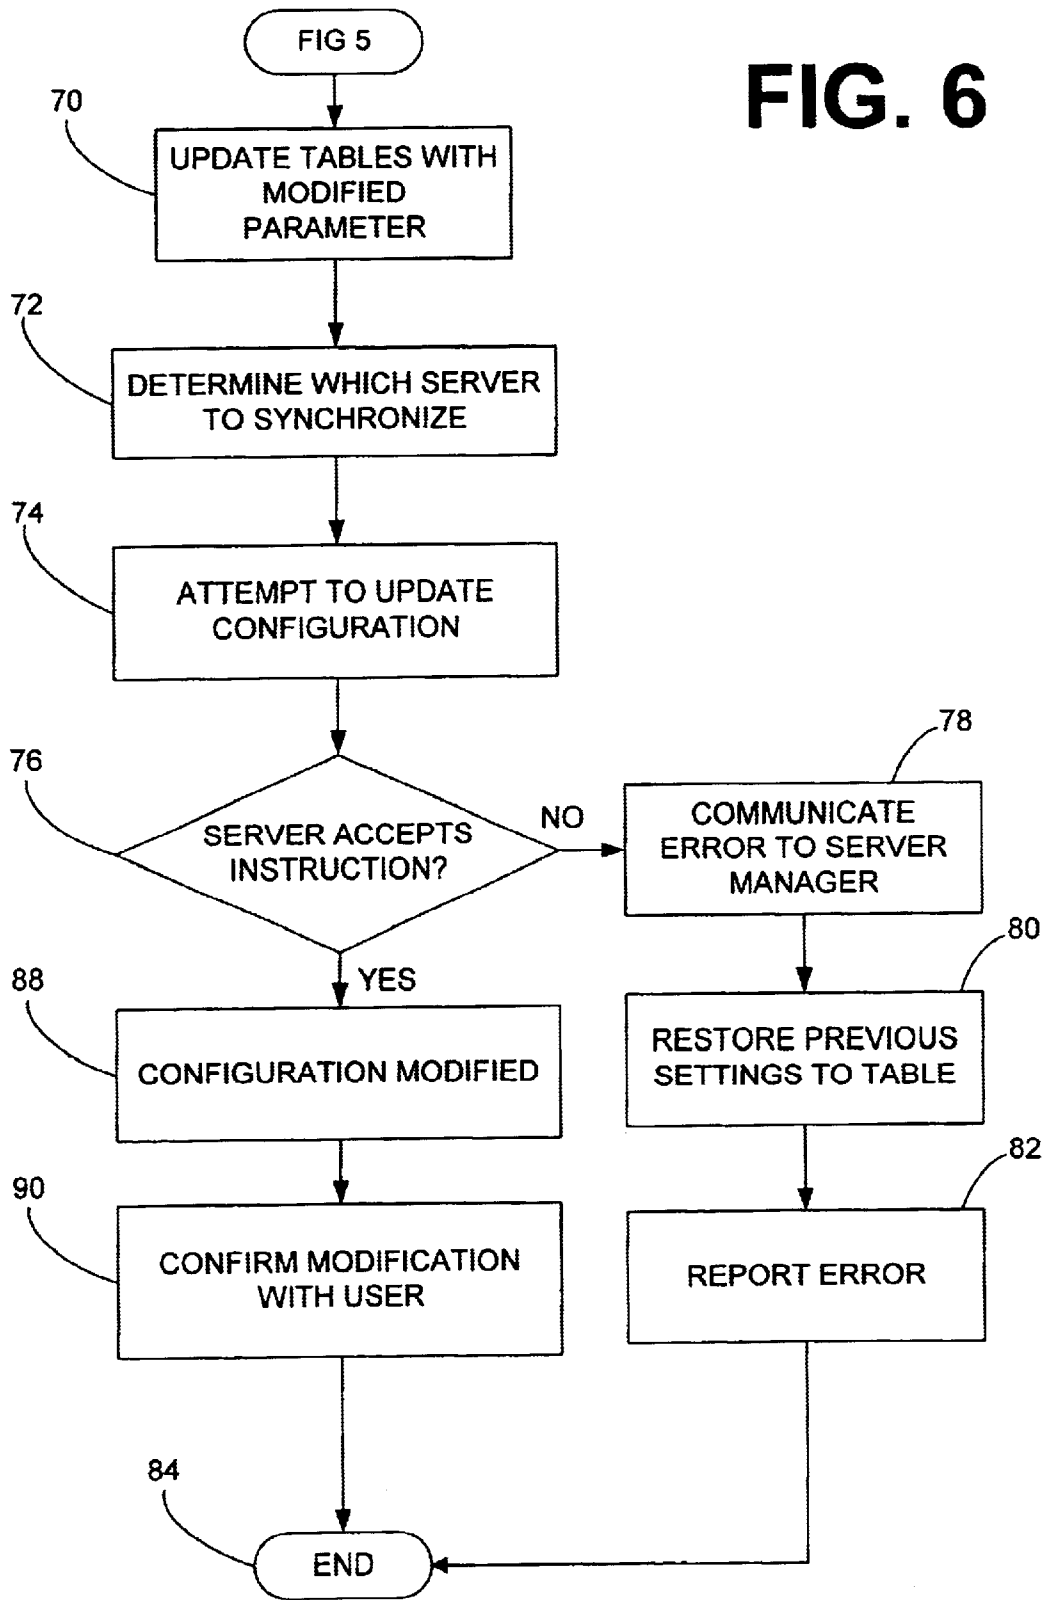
FIG 5

FIG. 6

70

UPDATE TABLES WITH MODIFIED PARAMETER

72

DETERMINE WHICH SERVER TO SYNCHRONIZE

74

ATTEMPT TO UPDATE CONFIGURATION

76

SERVER ACCEPTS INSTRUCTION?

NO

78

COMMUNICATE ERROR TO SERVER MANAGER

YES

88

CONFIGURATION MODIFIED

80

RESTORE PREVIOUS SETTINGS TO TABLE

90

CONFIRM MODIFICATION WITH USER

82

REPORT ERROR

84

END